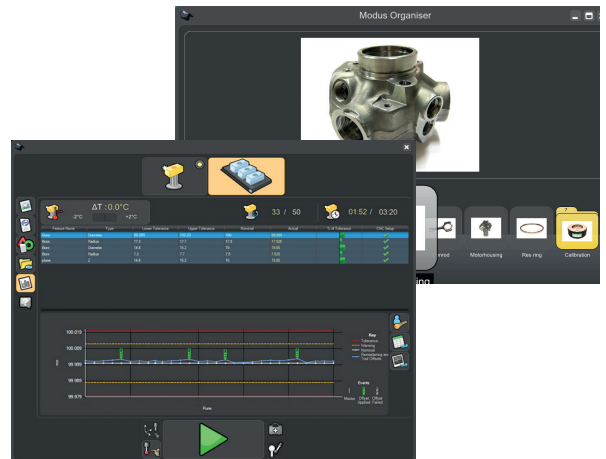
Modus Organiser

onrod

Motorhousing

Rais ring

Calibration

ΔT : 0.0°C

-2°C

+2°C

33 / 50

01:52 / 03:20

| Feature Name | Type | Lower Tolerance | Upper Tolerance | Nominal | Actual | % of Tolerance | CNC Setup |
|---|---|---|---|---|---|---|---|
| Bore | Diameter | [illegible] | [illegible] | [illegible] | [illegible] | | ✓ |
| Bore | Radius | 17.3 | 17.7 | 17.5 | 17.525 | | ✓ |
| Bore | Diameter | 14.8 | 15.2 | 15 | 15.05 | | ✓ |
| Bore | Radius | 7.3 | 7.7 | 7.5 | 7.525 | | ✓ |
| plane | Z | 14.8 | 15.2 | 15 | 15.05 | | ✓ |

100.015
100.008
99.999
99.989
99.979

mm

Runs

Key
Tolerance
Warning
Nominal
Remeasuring
Tool Offsets

Events
Master
Offset Applied
Offset Failed